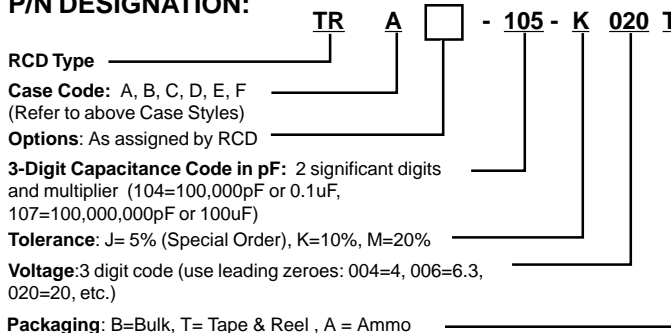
P/N DESIGNATION:

TR A [ ] - 105 - K 020 T

RCD Type

Case Code: A, B, C, D, E, F (Refer to above Case Styles)

Options: As assigned by RCD

3-Digit Capacitance Code in pF: 2 significant digits and multiplier (104=100,000pF or 0.1uF, 107=100,000,000pF or 100uF)

Tolerance: J= 5% (Special Order), K=10%, M=20%

Voltage:3 digit code (use leading zeroes: 004=4, 006=6.3, 020=20, etc.)

Packaging: B=Bulk, T= Tape & Reel , A = Ammo